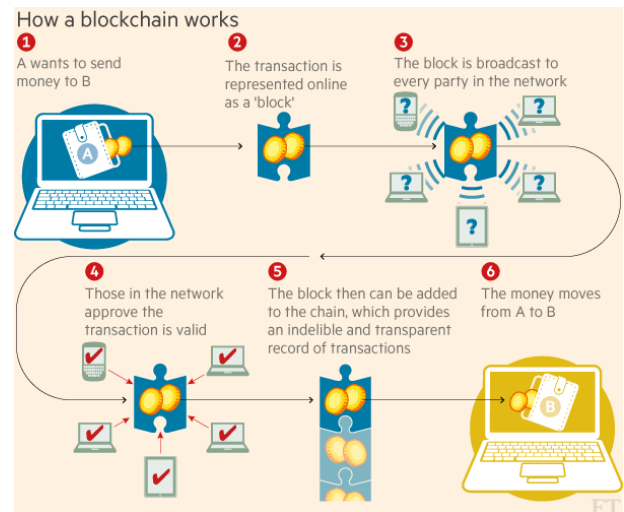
How a blockchain works

1
A wants to send money to B

2
The transaction is represented online as a 'block'

3
The block is broadcast to every party in the network

4
Those in the network approve the transaction is valid

5
The block then can be added to the chain, which provides an indelible and transparent record of transactions

6
The money moves from A to B

A

B

?

FT